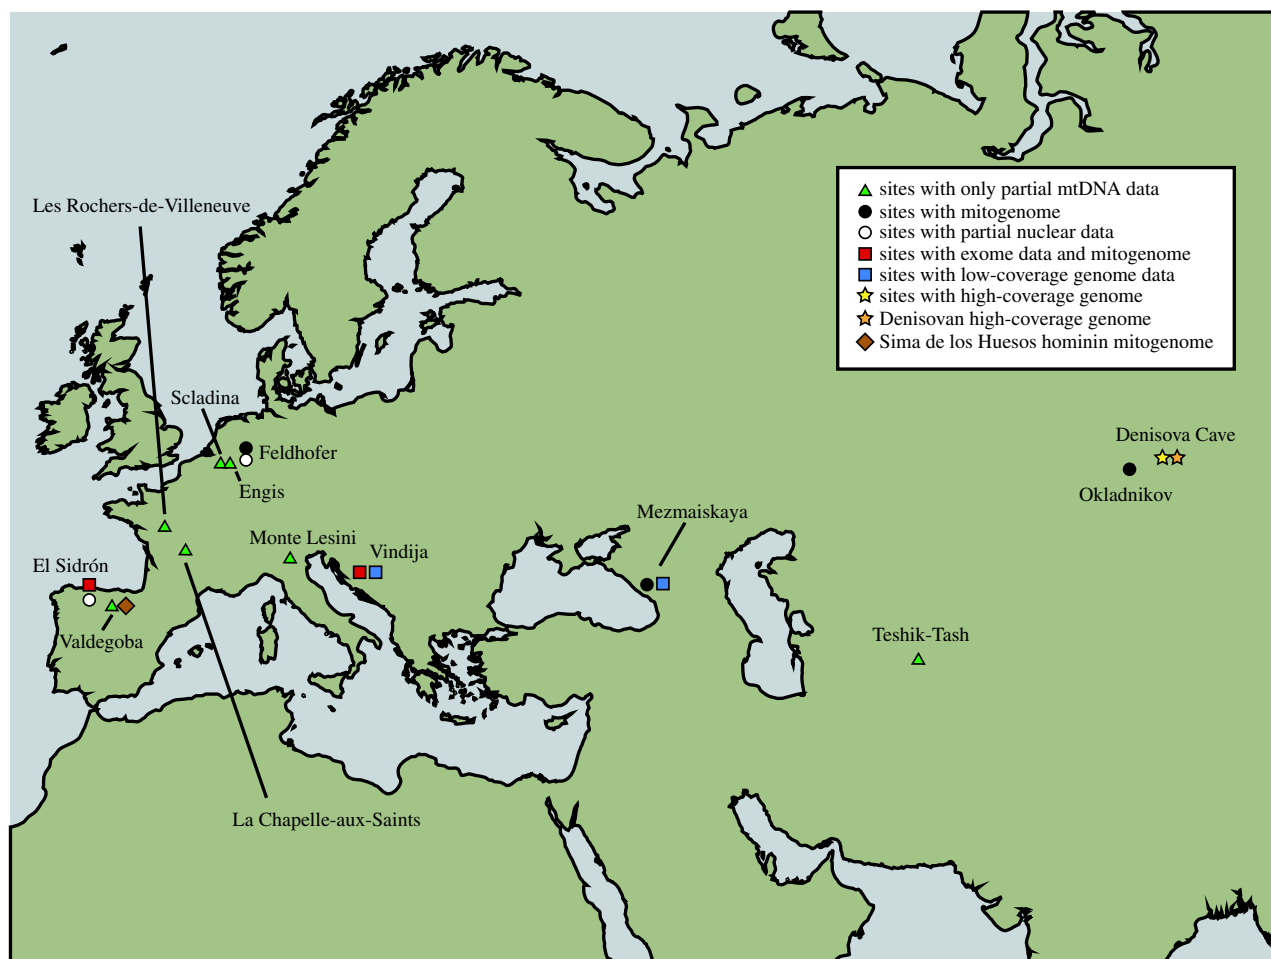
sites with only partial mtDNA data
sites with mitogenome
sites with partial nuclear data
sites with exome data and mitogenome
sites with low-coverage genome data
sites with high-coverage genome
Denisovan high-coverage genome
Sima de los Huesos hominin mitogenome

Les Rochers-de-Villeneuve
Scladina
Feldhofer
Engis
Denisova Cave
Okladnikov
Mezmaiskaya
Monte Lesini
Vindija
El Sidrón
Valdegoba
Teshik-Tash
La Chapelle-aux-Saints